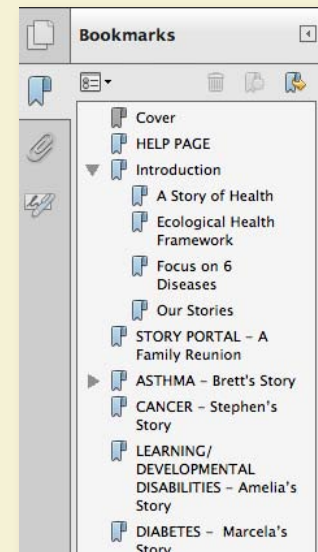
Bookmarks

Cover

HELP PAGE

Introduction

A Story of Health

Ecological Health Framework

Focus on 6 Diseases

Our Stories

STORY PORTAL – A Family Reunion

ASTHMA – Brett's Story

CANCER – Stephen's Story

LEARNING/ DEVELOPMENTAL DISABILITIES – Amelia's Story

DIABETES – Marcela's Story